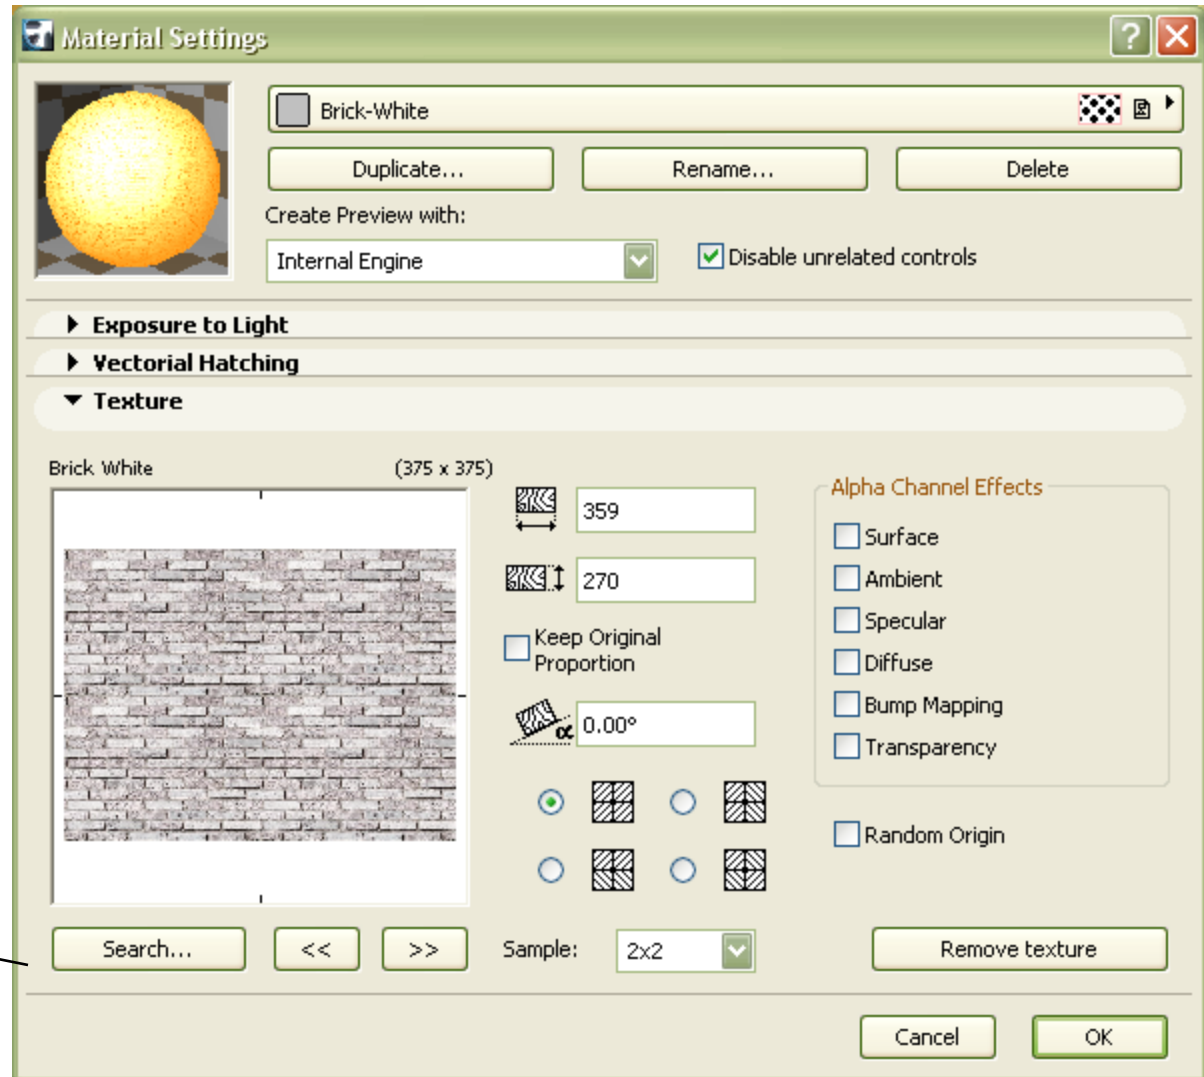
Material Settings

Brick-White

Duplicate... Rename... Delete

Create Preview with:

Internal Engine

Disable unrelated controls

Exposure to Light

Vectorial Hatching

Texture

Brick White (375 x 375)

359

270

Keep Original Proportion

0.00°

Alpha Channel Effects

Surface

Ambient

Specular

Diffuse

Bump Mapping

Transparency

Random Origin

Search... << >> Sample: 2x2 Remove texture

Cancel OK